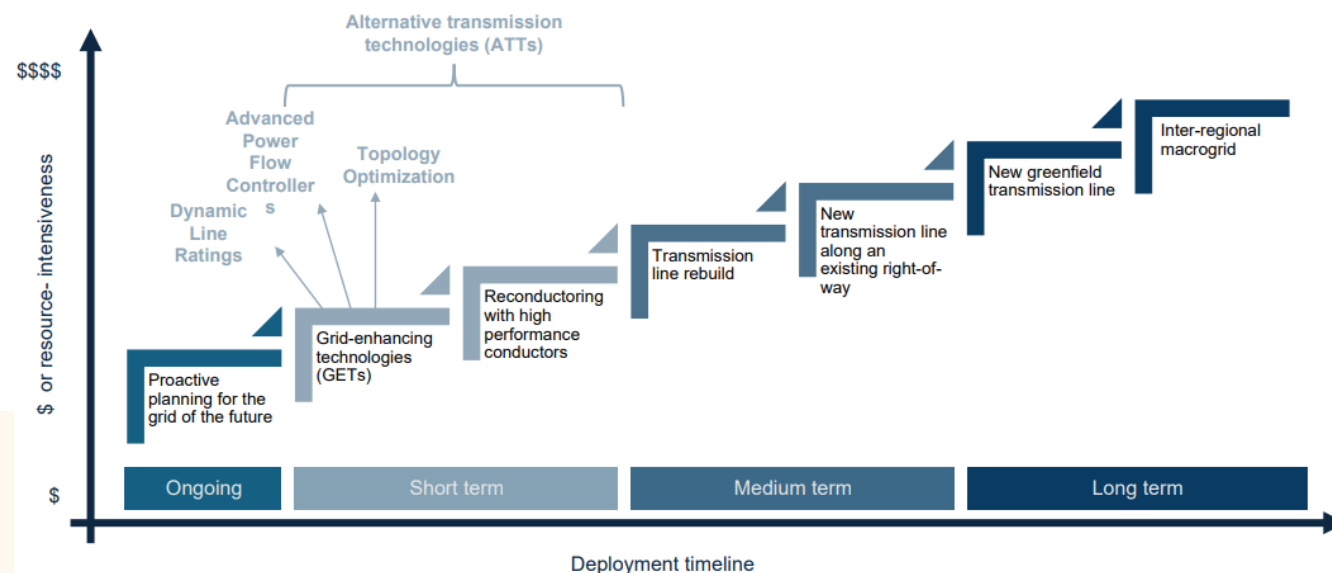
Alternative transmission technologies (ATTs)

$$$$

$ or resource- intensiveness

Advanced Power Flow Controllers

Topology Optimization

Dynamic Line Ratings

Proactive planning for the grid of the future

Grid-enhancing technologies (GETs)

Reconductoring with high performance conductors

Transmission line rebuild

New transmission line along an existing right-of-way

New greenfield transmission line

Inter-regional macrogrid

$

Ongoing

Short term

Medium term

Long term

Deployment timeline